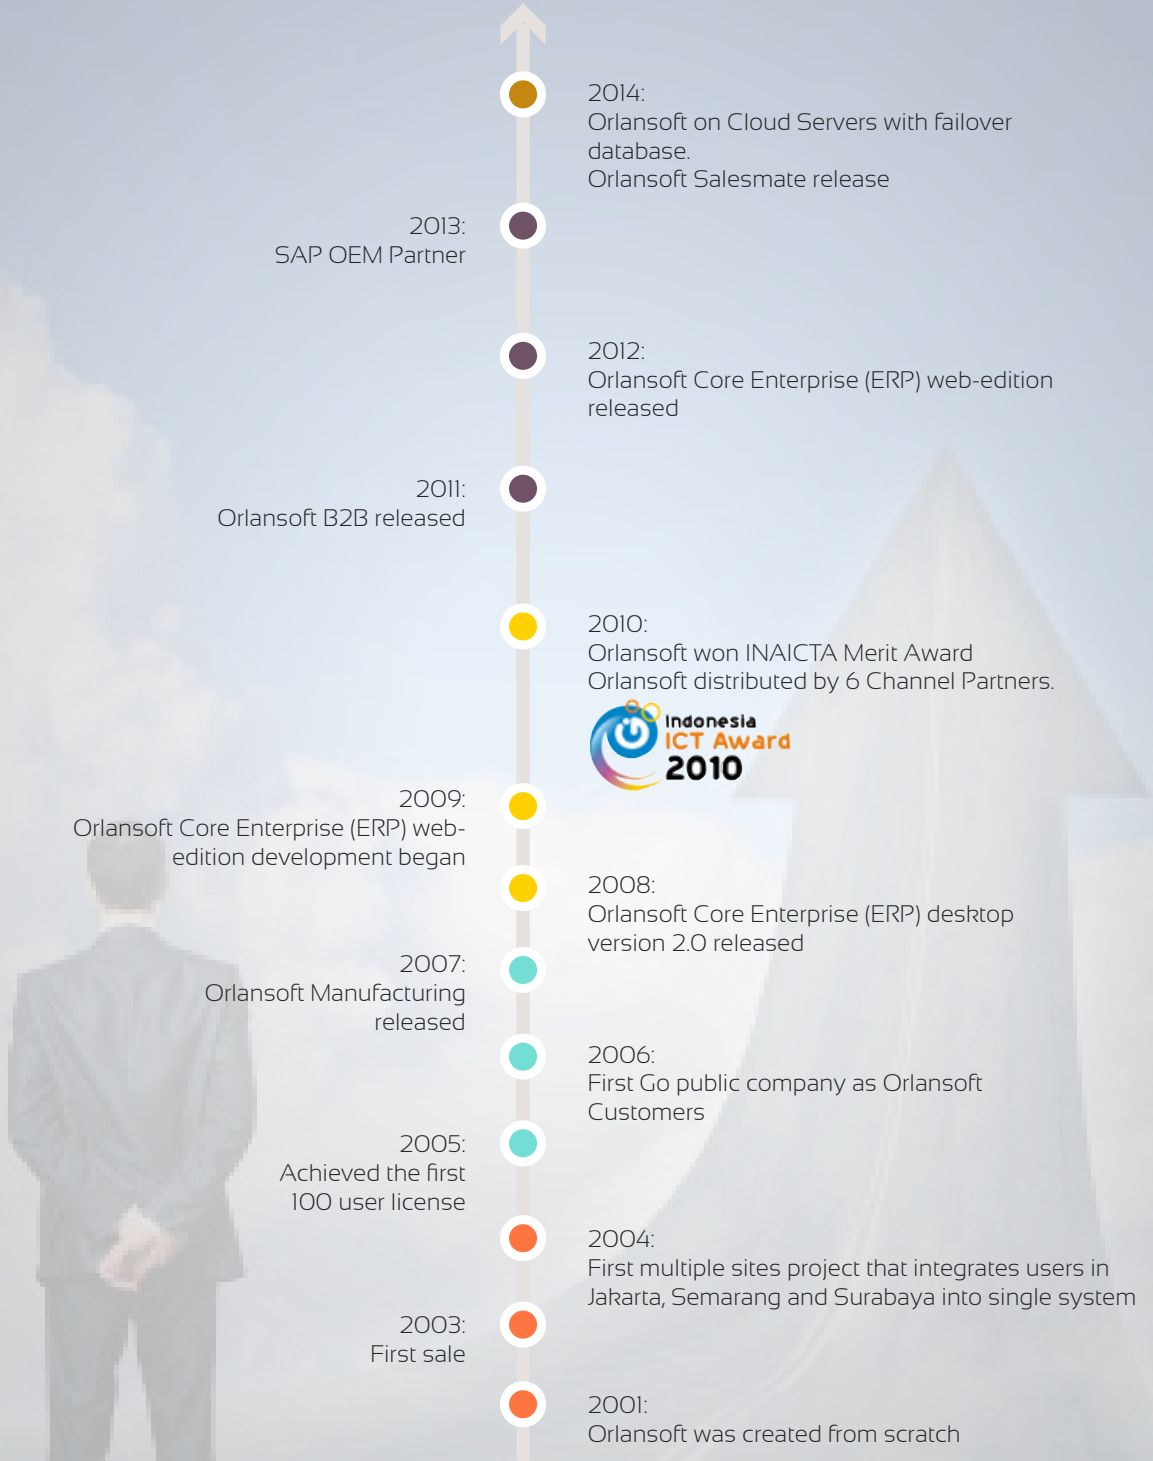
2014:
Orlansoft on Cloud Servers with failover database.
Orlansoft Salesmate release

2013:
SAP OEM Partner

2012:
Orlansoft Core Enterprise (ERP) web-edition released

2011:
Orlansoft B2B released

2010:
Orlansoft won INAICTA Merit Award
Orlansoft distributed by 6 Channel Partners.

Indonesia
ICT Award
2010

2009:
Orlansoft Core Enterprise (ERP) web-edition development began

2008:
Orlansoft Core Enterprise (ERP) desktop version 2.0 released

2007:
Orlansoft Manufacturing released

2006:
First Go public company as Orlansoft Customers

2005:
Achieved the first 100 user license

2004:
First multiple sites project that integrates users in Jakarta, Semarang and Surabaya into single system

2003:
First sale

2001:
Orlansoft was created from scratch